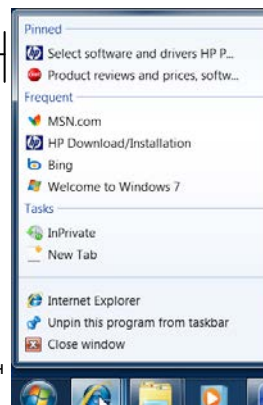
Pinned
Select software and drivers HP P...
Product reviews and prices, softw...
Frequent
MSN.com
HP Download/Installation
Bing
Welcome to Windows 7
Tasks
InPrivate
New Tab
Internet Explorer
Unpin this program from taskbar
Close window